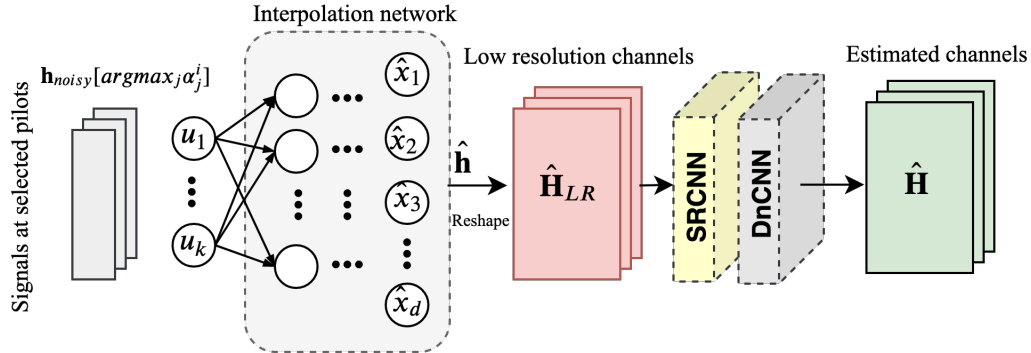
Interpolation network

$\mathbf{h}_{noisy}[argmax_j \alpha_j^i]$

Signals at selected pilots

$u_1$

$u_k$

$\hat{x}_1$

$\hat{x}_2$

$\hat{x}_3$

$\hat{x}_d$

$\hat{\mathbf{h}}$

Reshape

Low resolution channels

$\hat{\mathbf{H}}_{LR}$

SRCNN

DnCNN

Estimated channels

$\hat{\mathbf{H}}$